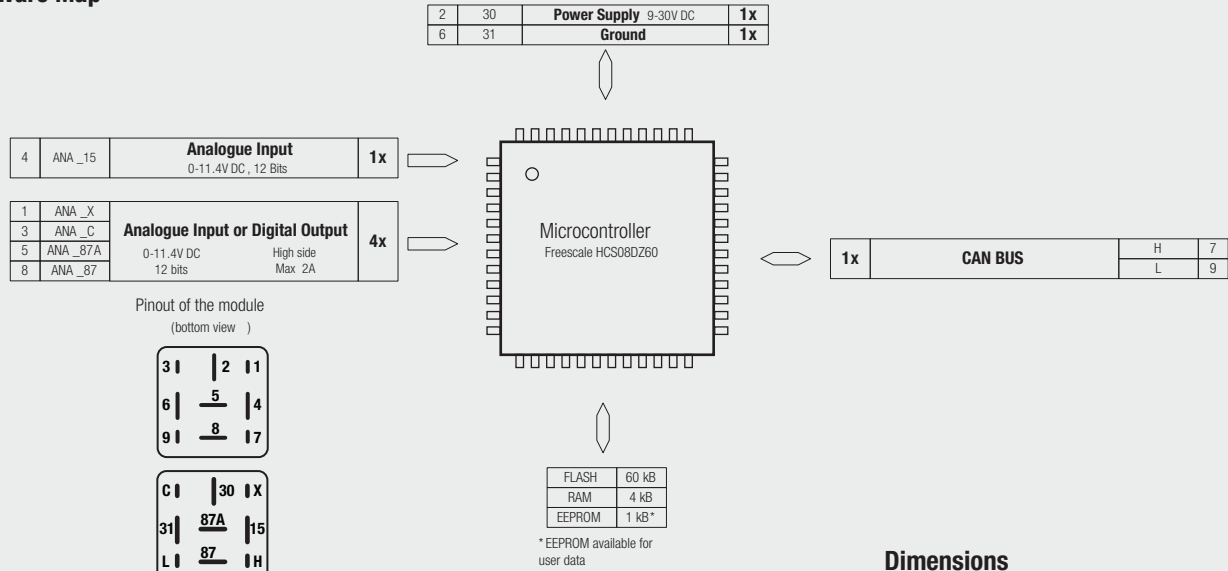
ware Map

| 2 | 30 | **Power Supply** 9-30V DC | **1x** |
|---|---|---|---|
| 6 | 31 | **Ground** | **1x** |

| 4 | ANA _15 | **Analogue Input** 0-11.4V DC , 12 Bits | **1x** |
|---|---|---|---|

| 1 | ANA _X | **Analogue Input or Digital Output** | **4x** |
|---|---|---|---|
| 3 | ANA _C | 0-11.4V DC 12 bits | |
| 5 | ANA _87A | High side Max 2A | |
| 8 | ANA _87 | | |

Microcontroller
Freescale HCS08DZ60

| **1x** | **CAN BUS** | H | 7 |
|---|---|---|---|
| | | L | 9 |

Pinout of the module
(bottom view )

3 2 1
6 5 4
9 8 7

C 30 X
31 87A 15
L 87 H

| FLASH | 60 kB |
|---|---|
| RAM | 4 kB |
| EEPROM | 1 kB* |

* EEPROM available for user data

Dimensions